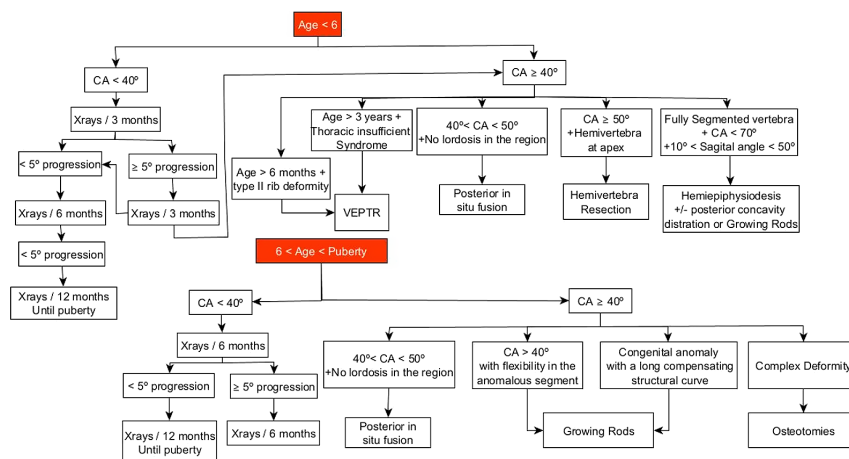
Age < 6

CA < 40º

Xrays / 3 months

< 5º progression

≥ 5º progression

Xrays / 6 months

Xrays / 3 months

< 5º progression

Xrays / 12 months Until puberty

CA ≥ 40º

Age > 6 months + type II rib deformity

Age > 3 years + Thoracic insufficient Syndrome

VEPTR

40º< CA < 50º +No lordosis in the region

Posterior in situ fusion

CA ≥ 50º +Hemivertebra at apex

Hemivertebra Resection

Fully Segmented vertebra + CA < 70º +10º < Sagital angle < 50º

Hemiepiphysiodesis +/- posterior concavity distration or Growing Rods

6 < Age < Puberty

CA < 40º

Xrays / 6 months

< 5º progression

≥ 5º progression

Xrays / 12 months Until puberty

Xrays / 6 months

CA ≥ 40º

40º< CA < 50º +No lordosis in the region

Posterior in situ fusion

CA > 40º with flexibility in the anomalous segment

Congenital anomaly with a long compensating structural curve

Growing Rods

Complex Deformity

Osteotomies